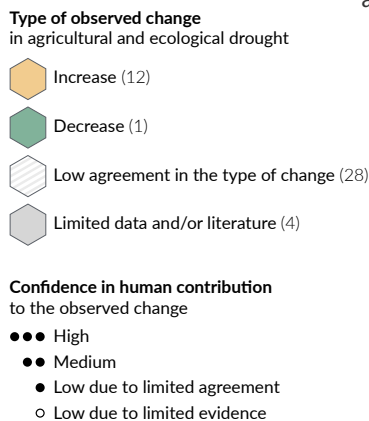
**Type of observed change**
in agricultural and ecological drought

Increase (12)

Decrease (1)

Low agreement in the type of change (28)

Limited data and/or literature (4)

**Confidence in human contribution**
to the observed change

●●● High

●● Medium

● Low due to limited agreement

○ Low due to limited evidence